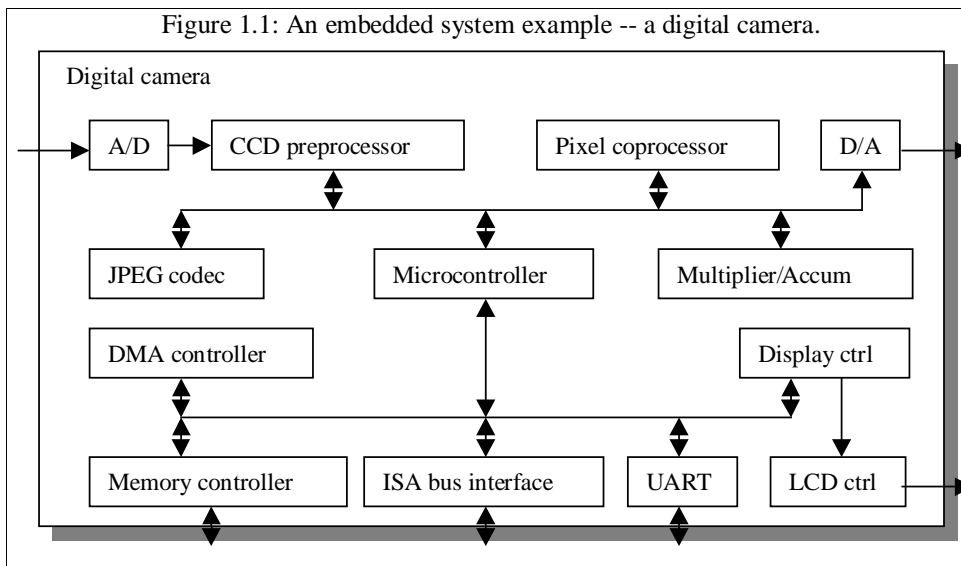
Figure 1.1: An embedded system example -- a digital camera.

Digital camera

A/D

CCD preprocessor

Pixel coprocessor

D/A

JPEG codec

Microcontroller

Multiplier/Accum

DMA controller

Display ctrl

Memory controller

ISA bus interface

UART

LCD ctrl